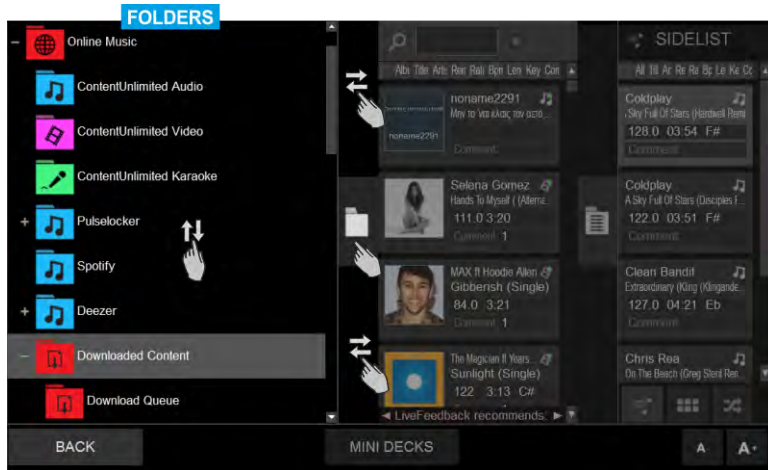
FOLDERS

– Online Music
ContentUnlimited Audio
ContentUnlimited Video
ContentUnlimited Karaoke
+ Pulselocker
Spotify
+ Deezer
– Downloaded Content
Download Queue

Alb Title Artis Rem Rati Bpm Len Key Con

noname2291
Μην το 'νεα κλαις παν αυτό...
noname2291
Comment:

Selena Gomez
Hands To Myself (Alterna...
111.0 3:20
Comment: 1

MAX ft Hoodie Allen
Gibberish (Single)
84.0 3:21
Comment: 1

The Magician ft Years...
Sunlight (Single)
122 3:13 C#

◄ LiveFeedback recommends: ►

SIDELIST
Alt Til Ar Re Ra Bp Le Ke Cc

Coldplay
A Sky Full Of Stars (Hardwell Remi
128.0 03:54 F#
Comment:

Coldplay
A Sky Full Of Stars (Disciples F...
122.0 03:51 F#
Comment:

Clean Bandit
Extraordinary (King (Klingande...
127.0 04:21 Eb
Comment:

Chris Rea
On The Beach (Greg Stent Rem

BACK
MINI DECKS
A
A+